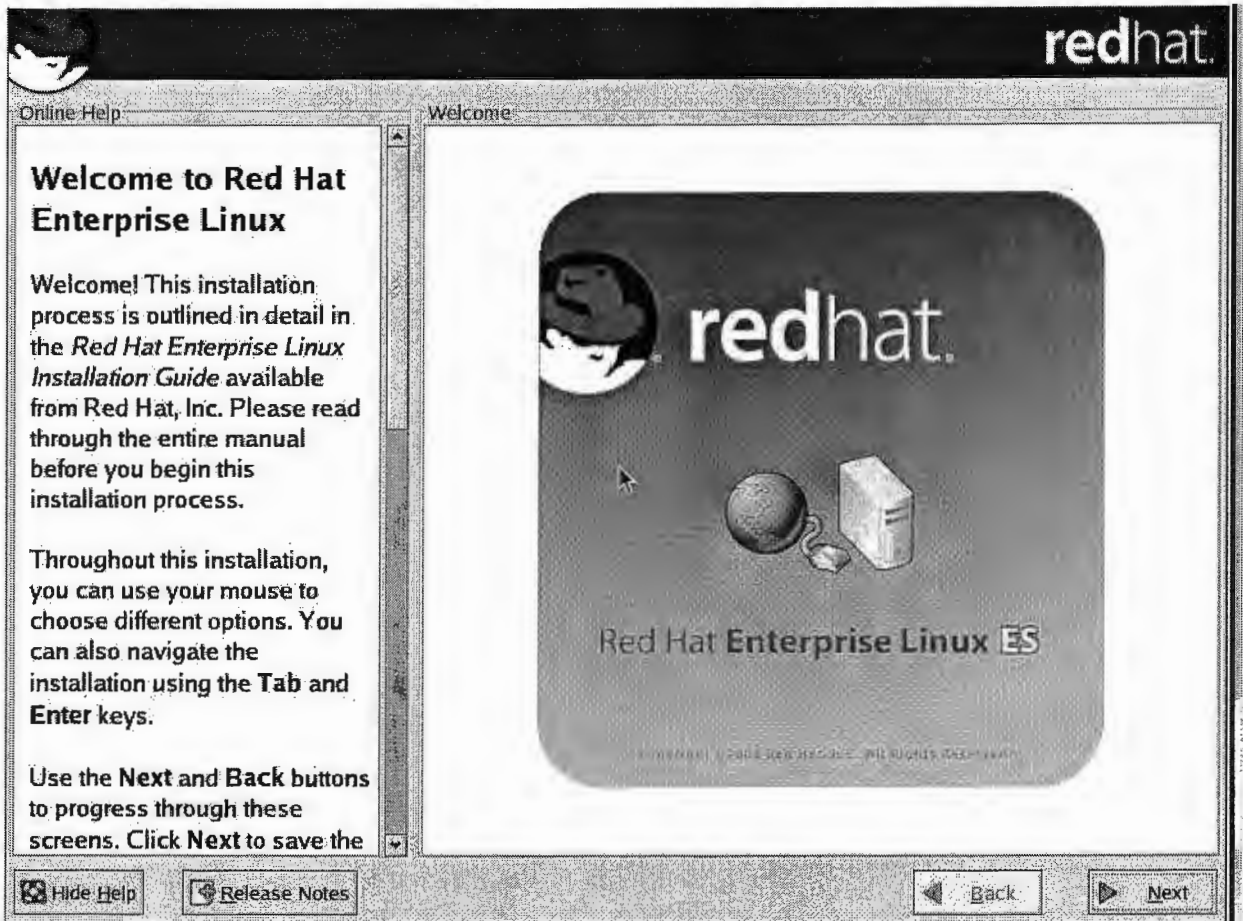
redhat.

Online Help

Welcome to Red Hat Enterprise Linux

Welcome! This installation process is outlined in detail in the *Red Hat Enterprise Linux Installation Guide* available from Red Hat, Inc. Please read through the entire manual before you begin this installation process.

Throughout this installation, you can use your mouse to choose different options. You can also navigate the installation using the **Tab** and **Enter** keys.

Use the **Next** and **Back** buttons to progress through these screens. Click **Next** to save the

Welcome

redhat.

Red Hat **Enterprise Linux** ES

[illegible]

Hide Help

Release Notes

Back

Next